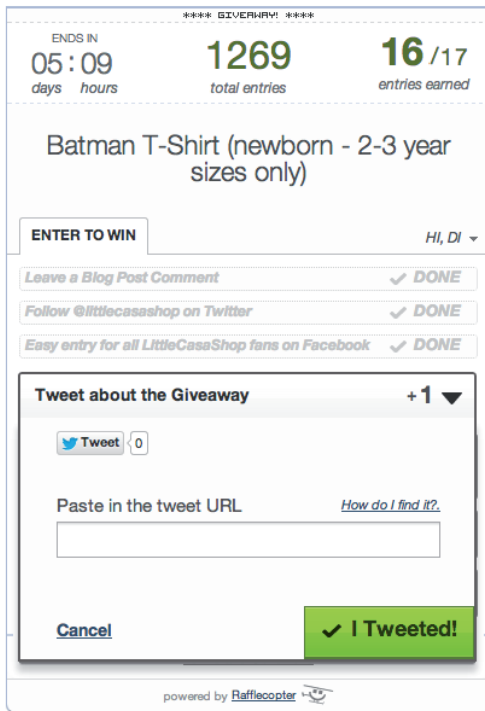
**** GIVEAWAY! ****

ENDS IN
05 : 09
days hours

1269
total entries

16 /17
entries earned

Batman T-Shirt (newborn - 2-3 year sizes only)

ENTER TO WIN

HI, DI

Leave a Blog Post Comment ✓ DONE

Follow @littlecasashop on Twitter ✓ DONE

Easy entry for all LittleCasaShop fans on Facebook ✓ DONE

Tweet about the Giveaway +1

Tweet 0

Paste in the tweet URL

How do I find it?.

Cancel

✓ I Tweeted!

powered by Rafflecopter